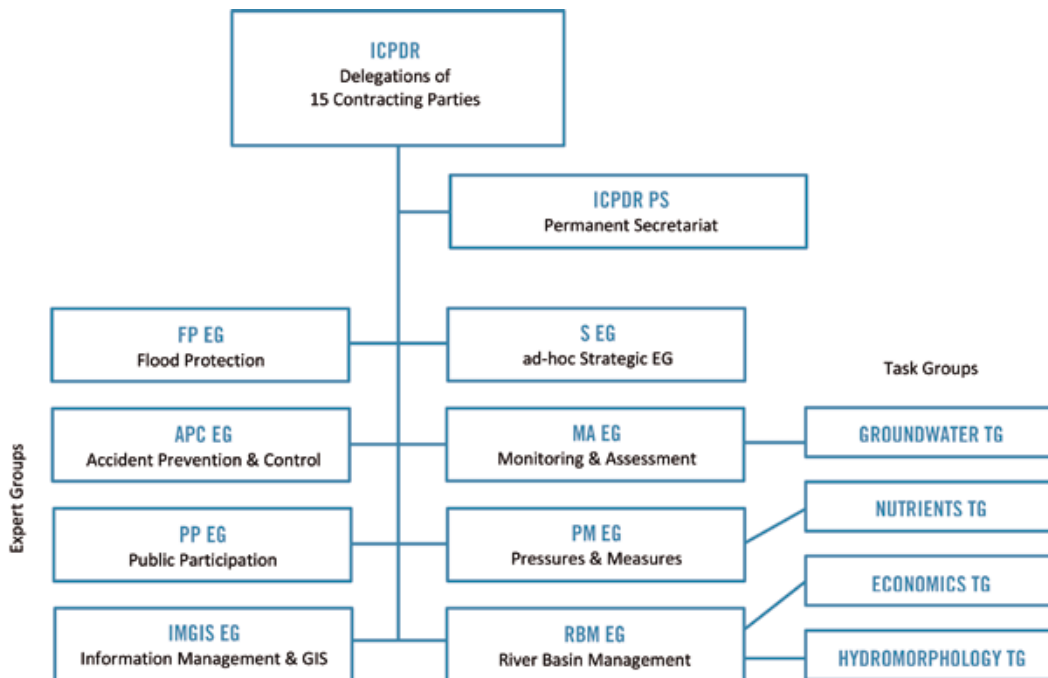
ICPDR
Delegations of
15 Contracting Parties

ICPDR PS
Permanent Secretariat

Expert Groups

FP EG
Flood Protection

S EG
ad-hoc Strategic EG

Task Groups

APC EG
Accident Prevention & Control

MA EG
Monitoring & Assessment

GROUNDWATER TG

PP EG
Public Participation

PM EG
Pressures & Measures

NUTRIENTS TG

IMGIS EG
Information Management & GIS

RBM EG
River Basin Management

ECONOMICS TG

HYDROMORPHOLOGY TG